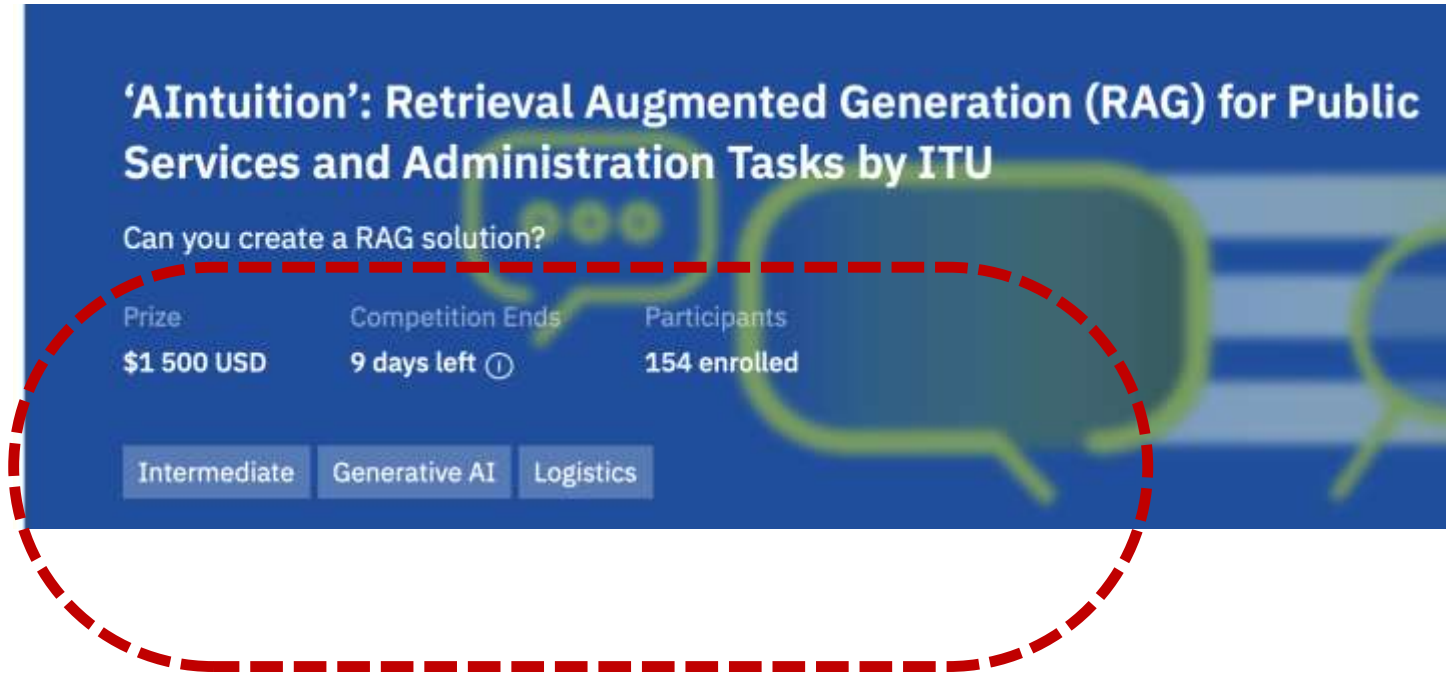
‘AIntuition’: Retrieval Augmented Generation (RAG) for Public Services and Administration Tasks by ITU

Can you create a RAG solution?

Prize
$1 500 USD

Competition Ends
9 days left

Participants
154 enrolled

Intermediate
Generative AI
Logistics